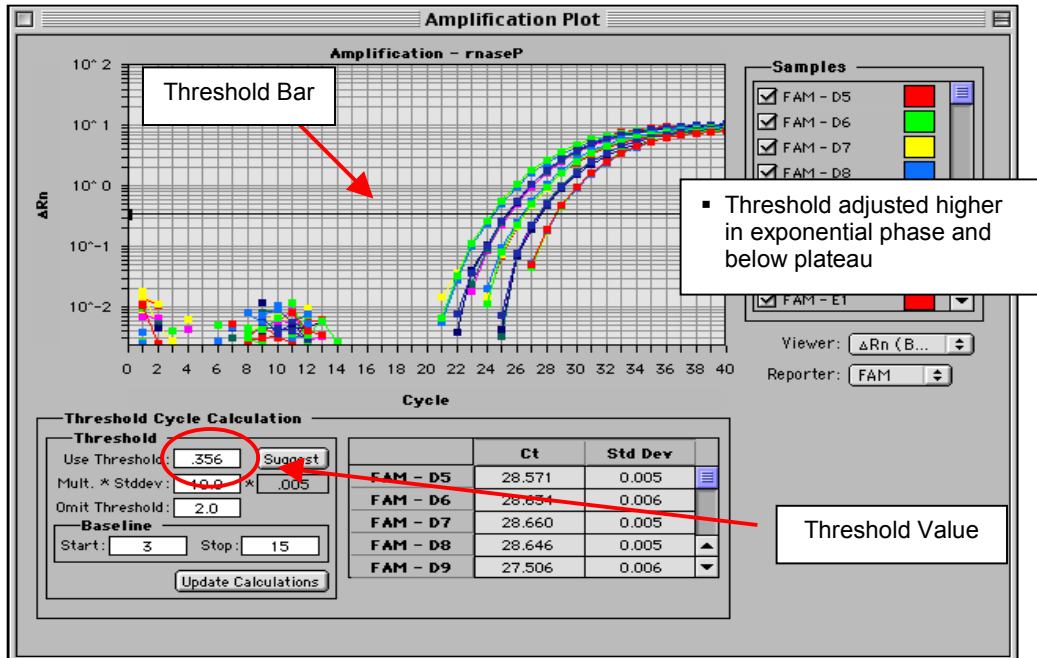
Amplification Plot

Amplification - rnaseP

Threshold Bar

$10^2$

$10^1$

$10^0$

$10^{-1}$

$10^{-2}$

ΔRn

0 2 4 6 8 10 12 14 16 18 20 22 24 26 28 30 32 34 36 38 40

Cycle

Samples

FAM - D5

FAM - D6

FAM - D7

FAM - D8

FAM - E1

▪ Threshold adjusted higher in exponential phase and below plateau

Viewer: ΔRn (B...

Reporter: FAM

Threshold Cycle Calculation

Threshold

Use Threshold: .356

Suggest

Mult. * Stddev: 10.0 * .005

Omit Threshold: 2.0

Baseline

Start: 3 Stop: 15

Update Calculations

| | Ct | Std Dev |
|---|---|---|
| FAM - D5 | 28.571 | 0.005 |
| FAM - D6 | 28.654 | 0.006 |
| FAM - D7 | 28.660 | 0.005 |
| FAM - D8 | 28.646 | 0.005 |
| FAM - D9 | 27.506 | 0.006 |

Threshold Value